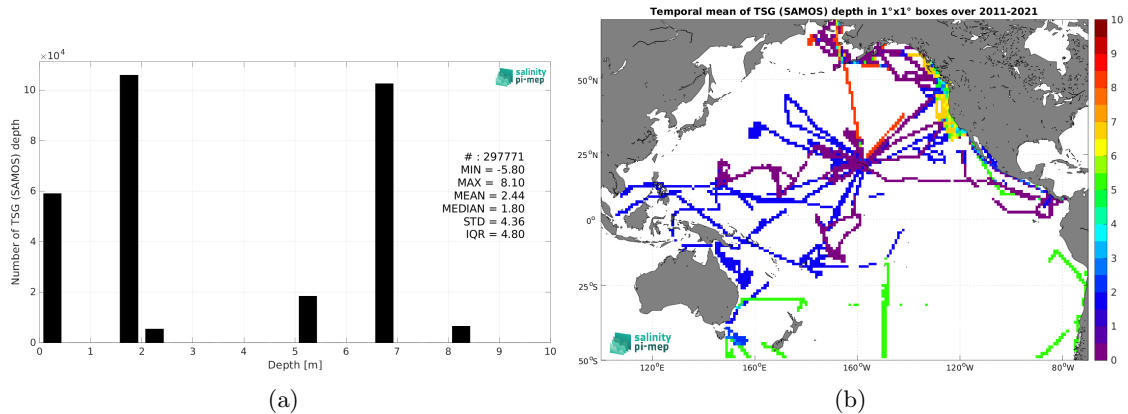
$\times 10^4$

salinity pi-mep

Number of TSG (SAMOS) depth

10
8
6
4
2
0

# : 297771
MIN = -5.80
MAX = 8.10
MEAN = 2.44
MEDIAN = 1.80
STD = 4.36
IQR = 4.80

0 1 2 3 4 5 6 7 8 9 10
Depth [m]

(a)

Temporal mean of TSG (SAMOS) depth in 1°x1° boxes over 2011-2021

50°N
25°N
0°
25°S
50°S

120°E 160°E 160°W 120°W 80°W

salinity pi-mep

10
9
8
7
6
5
4
3
2
1
0

(b)